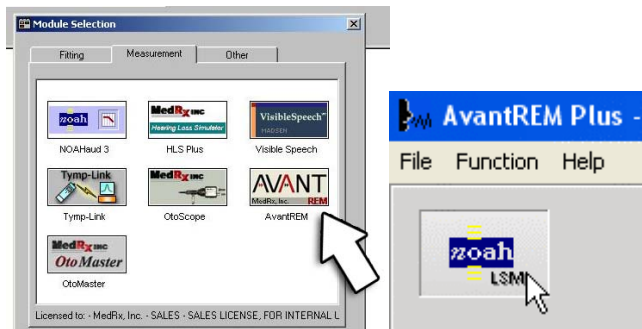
Module Selection

Fitting
Measurement
Other

noah
NOAHaud 3

MedRx INC
Hearing Loss Simulator
HLS Plus

VisibleSpeech
MADSEN
Visible Speech

Tymp-Link
Tymp-Link

MedRx INC
OtoScope

AVANT
MedRx, Inc.
REM
AvantREM

MedRx INC
OtoMaster
OtoMaster

Licensed to: - MedRx, Inc. - SALES - SALES LICENSE, FOR INTERNAL L

AvantREM Plus -

File Function Help

noah
LSM